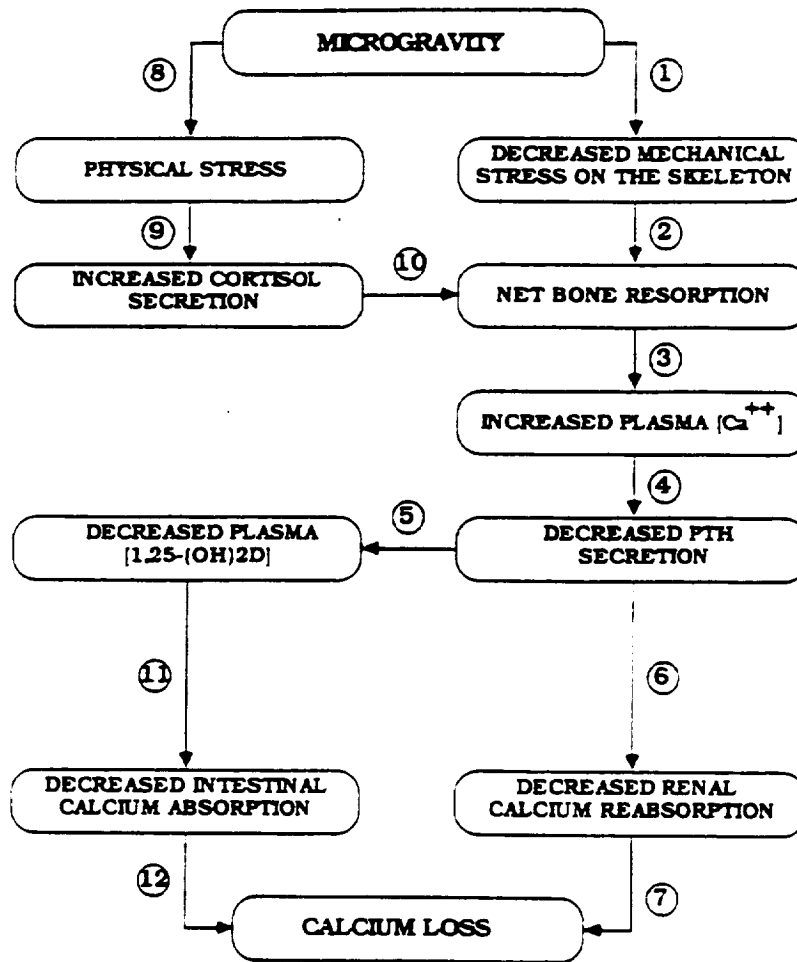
MICROGRAVITY

⑧

①

PHYSICAL STRESS

DECREASED MECHANICAL STRESS ON THE SKELETON

⑨

②

INCREASED CORTISOL SECRETION

⑩

NET BONE RESORPTION

③

INCREASED PLASMA [$Ca^{++}$]

④

DECREASED PLASMA [1,25-(OH)2D]

⑤

DECREASED PTH SECRETION

⑪

⑥

DECREASED INTESTINAL CALCIUM ABSORPTION

DECREASED RENAL CALCIUM REABSORPTION

⑫

⑦

CALCIUM LOSS